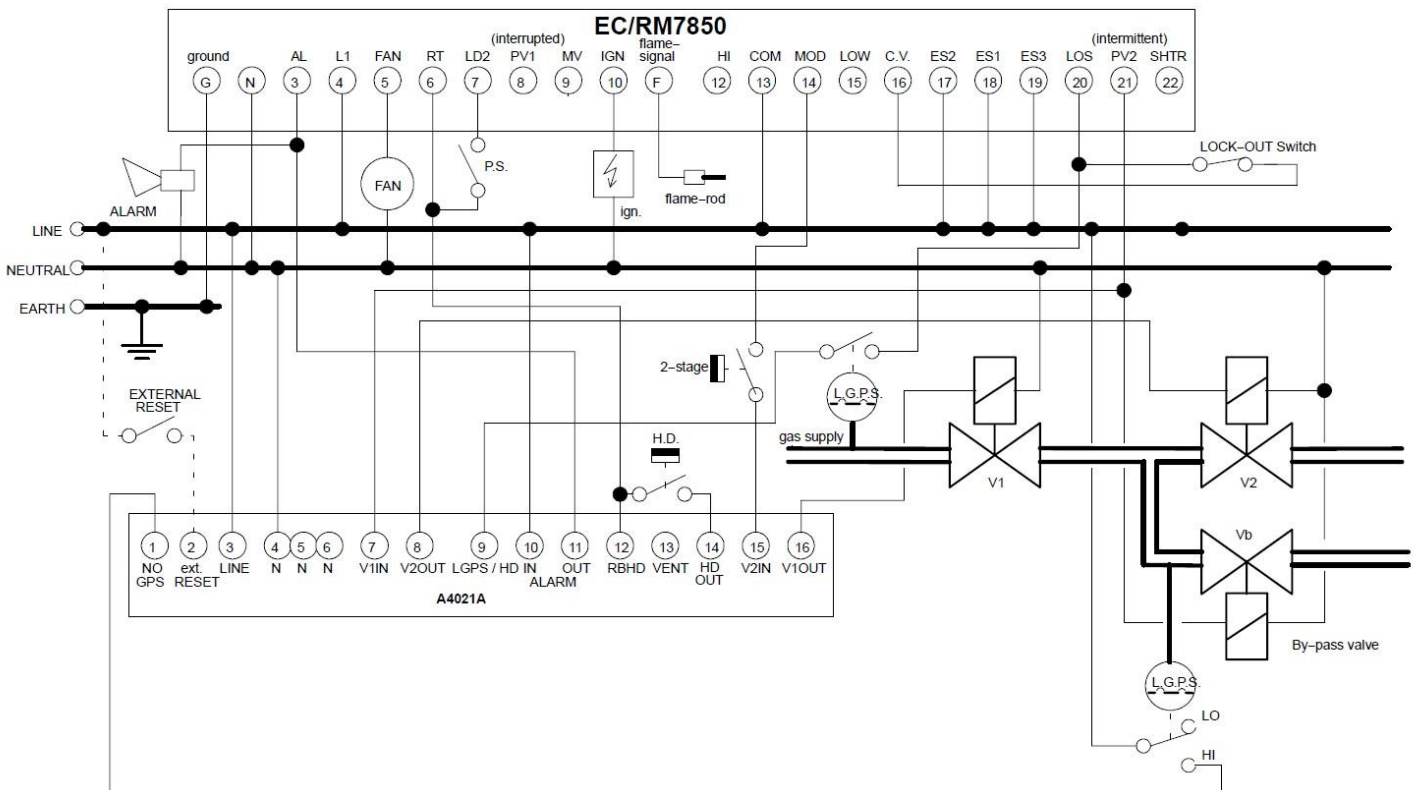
EC/RM7850

ground G
N
AL 3
L1 4
FAN 5
RT 6
LD2 7
(interrupted) PV1 8
MV 9
IGN 10
flame-signal F
HI 12
COM 13
MOD 14
LOW 15
C.V. 16
ES2 17
ES1 18
ES3 19
LOS 20
(intermittent) PV2 21
SHTR 22

ALARM
FAN
P.S.
ign.
flame-rod
LOCK-OUT Switch
LINE
NEUTRAL
EARTH
2-stage
L.G.P.S.
gas supply
V1
V2
Vb
By-pass valve
EXTERNAL RESET
H.D.
L.G.P.S.
LO
HI

1 NO GPS
2 ext. RESET
3 LINE
4 N
5 N
6 N
7 V1IN
8 V2OUT
9 LGPS / HD IN
10 IN ALARM
11 OUT
12 RBHD
13 VENT
14 HD OUT
15 V2IN
16 V1OUT
A4021A